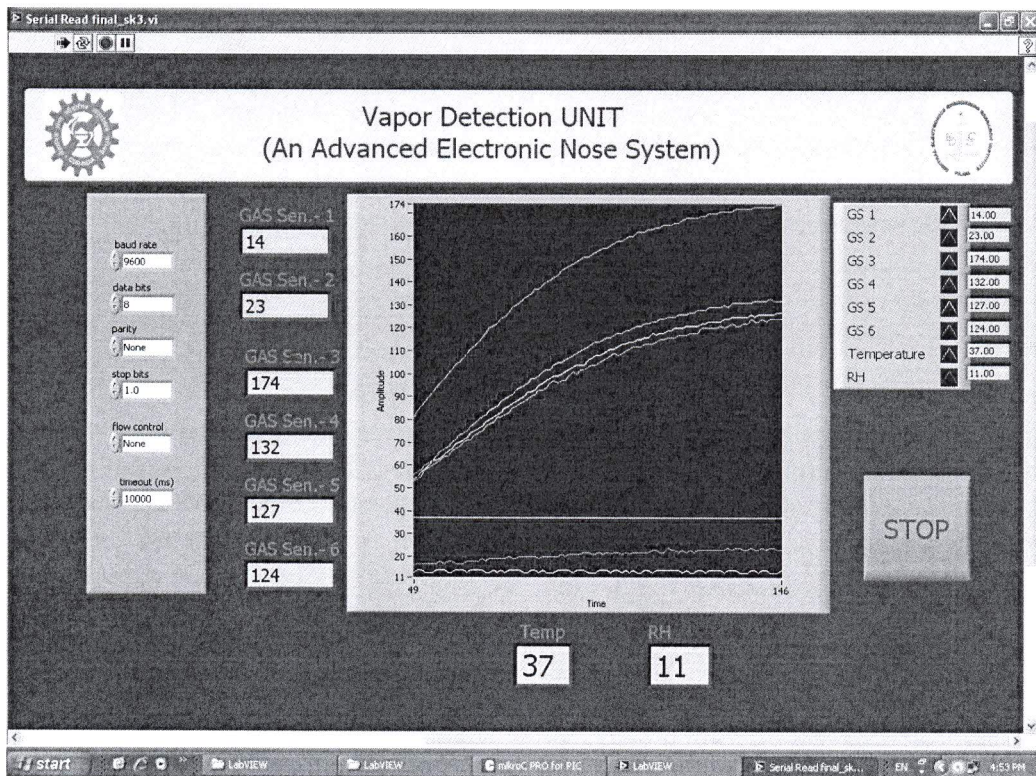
Serial Read final_sk3.vi

Vapor Detection UNIT
(An Advanced Electronic Nose System)

baud rate
9600
data bits
8
parity
None
stop bits
1.0
flow control
None
timeout (ms)
10000

GAS Sen. - 1
14
GAS Sen. - 2
23
GAS Sen. - 3
174
GAS Sen. - 4
132
GAS Sen. - 5
127
GAS Sen. - 6
124

174
160
150
140
130
120
110
100
90
80
70
60
50
40
30
20
11
Amplitude
49
146
Time

| | |
|---|---|
| GS 1 | 14.00 |
| GS 2 | 23.00 |
| GS 3 | 174.00 |
| GS 4 | 132.00 |
| GS 5 | 127.00 |
| GS 6 | 124.00 |
| Temperature | 37.00 |
| RH | 11.00 |

STOP

Temp
37
RH
11

start
LabVIEW
LabVIEW
mikroC PRO for PIC
LabVIEW
Serial Read final_sk...
EN
4:53 PM